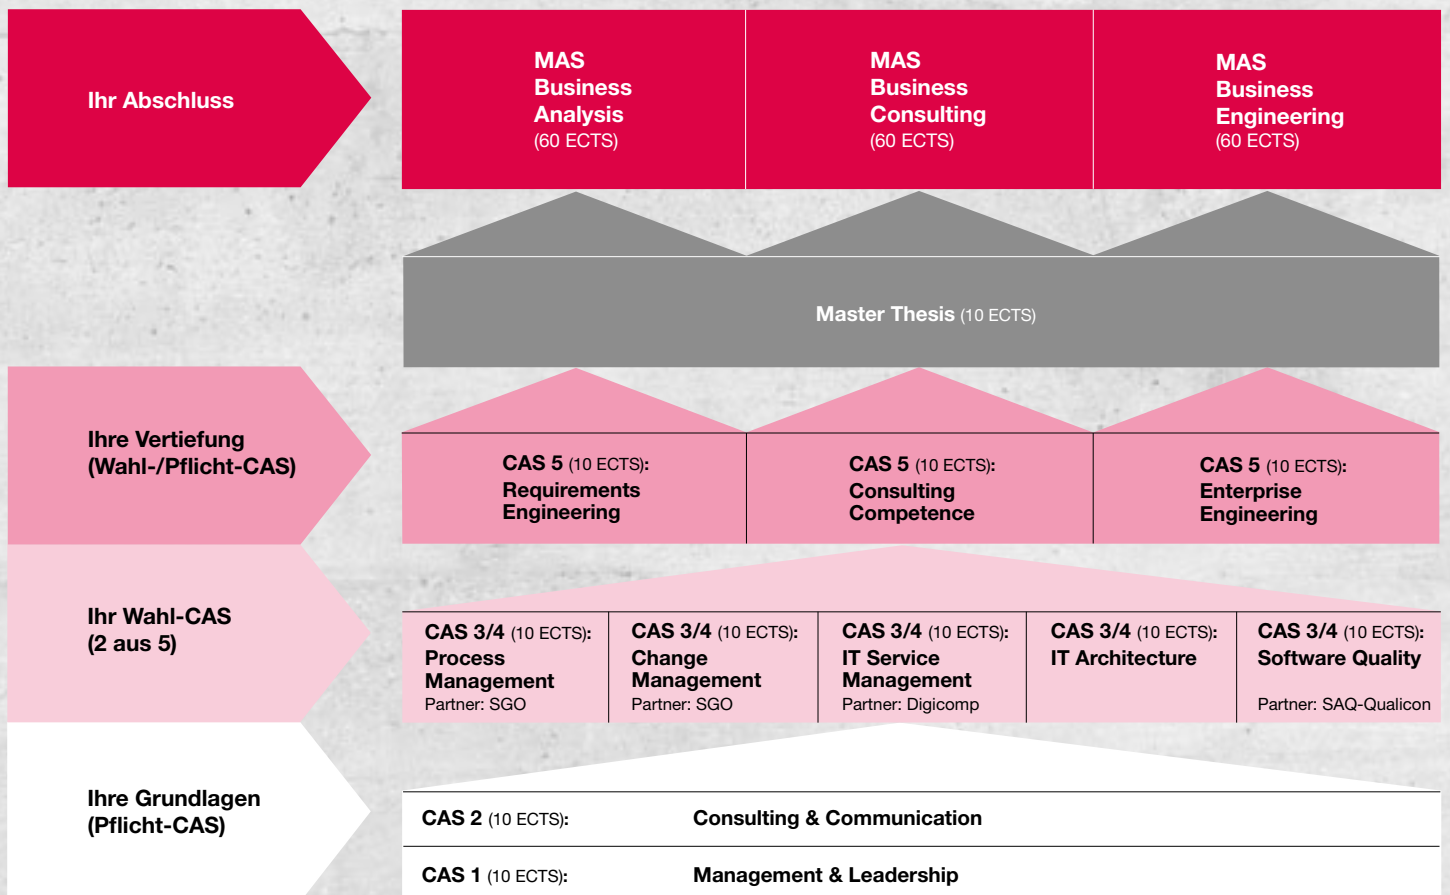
Ihr Abschluss

MAS Business Analysis (60 ECTS)

MAS Business Consulting (60 ECTS)

MAS Business Engineering (60 ECTS)

Master Thesis (10 ECTS)

Ihre Vertiefung (Wahl-/Pflicht-CAS)

CAS 5 (10 ECTS): Requirements Engineering

CAS 5 (10 ECTS): Consulting Competence

CAS 5 (10 ECTS): Enterprise Engineering

Ihr Wahl-CAS (2 aus 5)

CAS 3/4 (10 ECTS): Process Management
Partner: SGO

CAS 3/4 (10 ECTS): Change Management
Partner: SGO

CAS 3/4 (10 ECTS): IT Service Management
Partner: Digicomp

CAS 3/4 (10 ECTS): IT Architecture

CAS 3/4 (10 ECTS): Software Quality
Partner: SAQ-Qualicon

Ihre Grundlagen (Pflicht-CAS)

CAS 2 (10 ECTS): Consulting & Communication

CAS 1 (10 ECTS): Management & Leadership